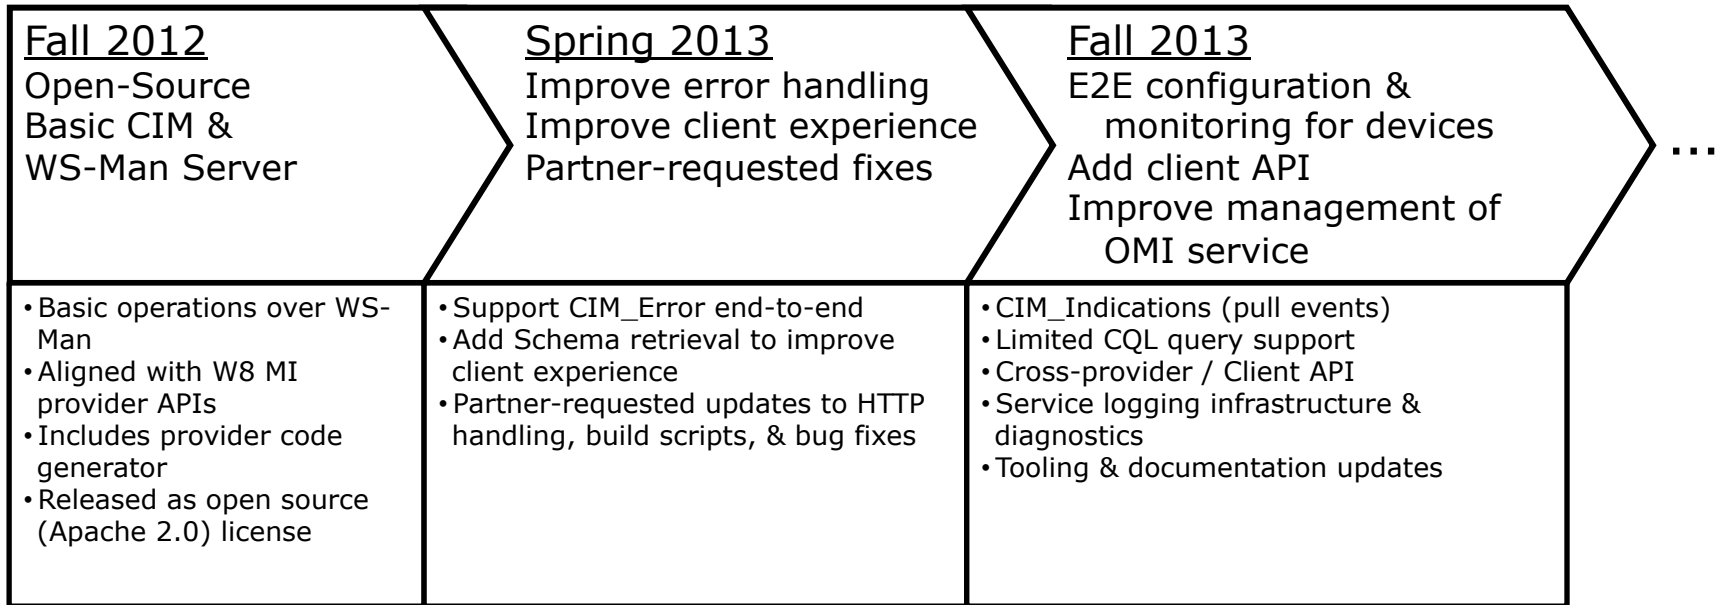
Fall 2012
Open-Source Basic CIM & WS-Man Server

Spring 2013
Improve error handling
Improve client experience
Partner-requested fixes

Fall 2013
E2E configuration & monitoring for devices
Add client API
Improve management of OMI service

...

• Basic operations over WS-Man
• Aligned with W8 MI provider APIs
• Includes provider code generator
• Released as open source (Apache 2.0) license

• Support CIM_Error end-to-end
• Add Schema retrieval to improve client experience
• Partner-requested updates to HTTP handling, build scripts, & bug fixes

• CIM_Indications (pull events)
• Limited CQL query support
• Cross-provider / Client API
• Service logging infrastructure & diagnostics
• Tooling & documentation updates